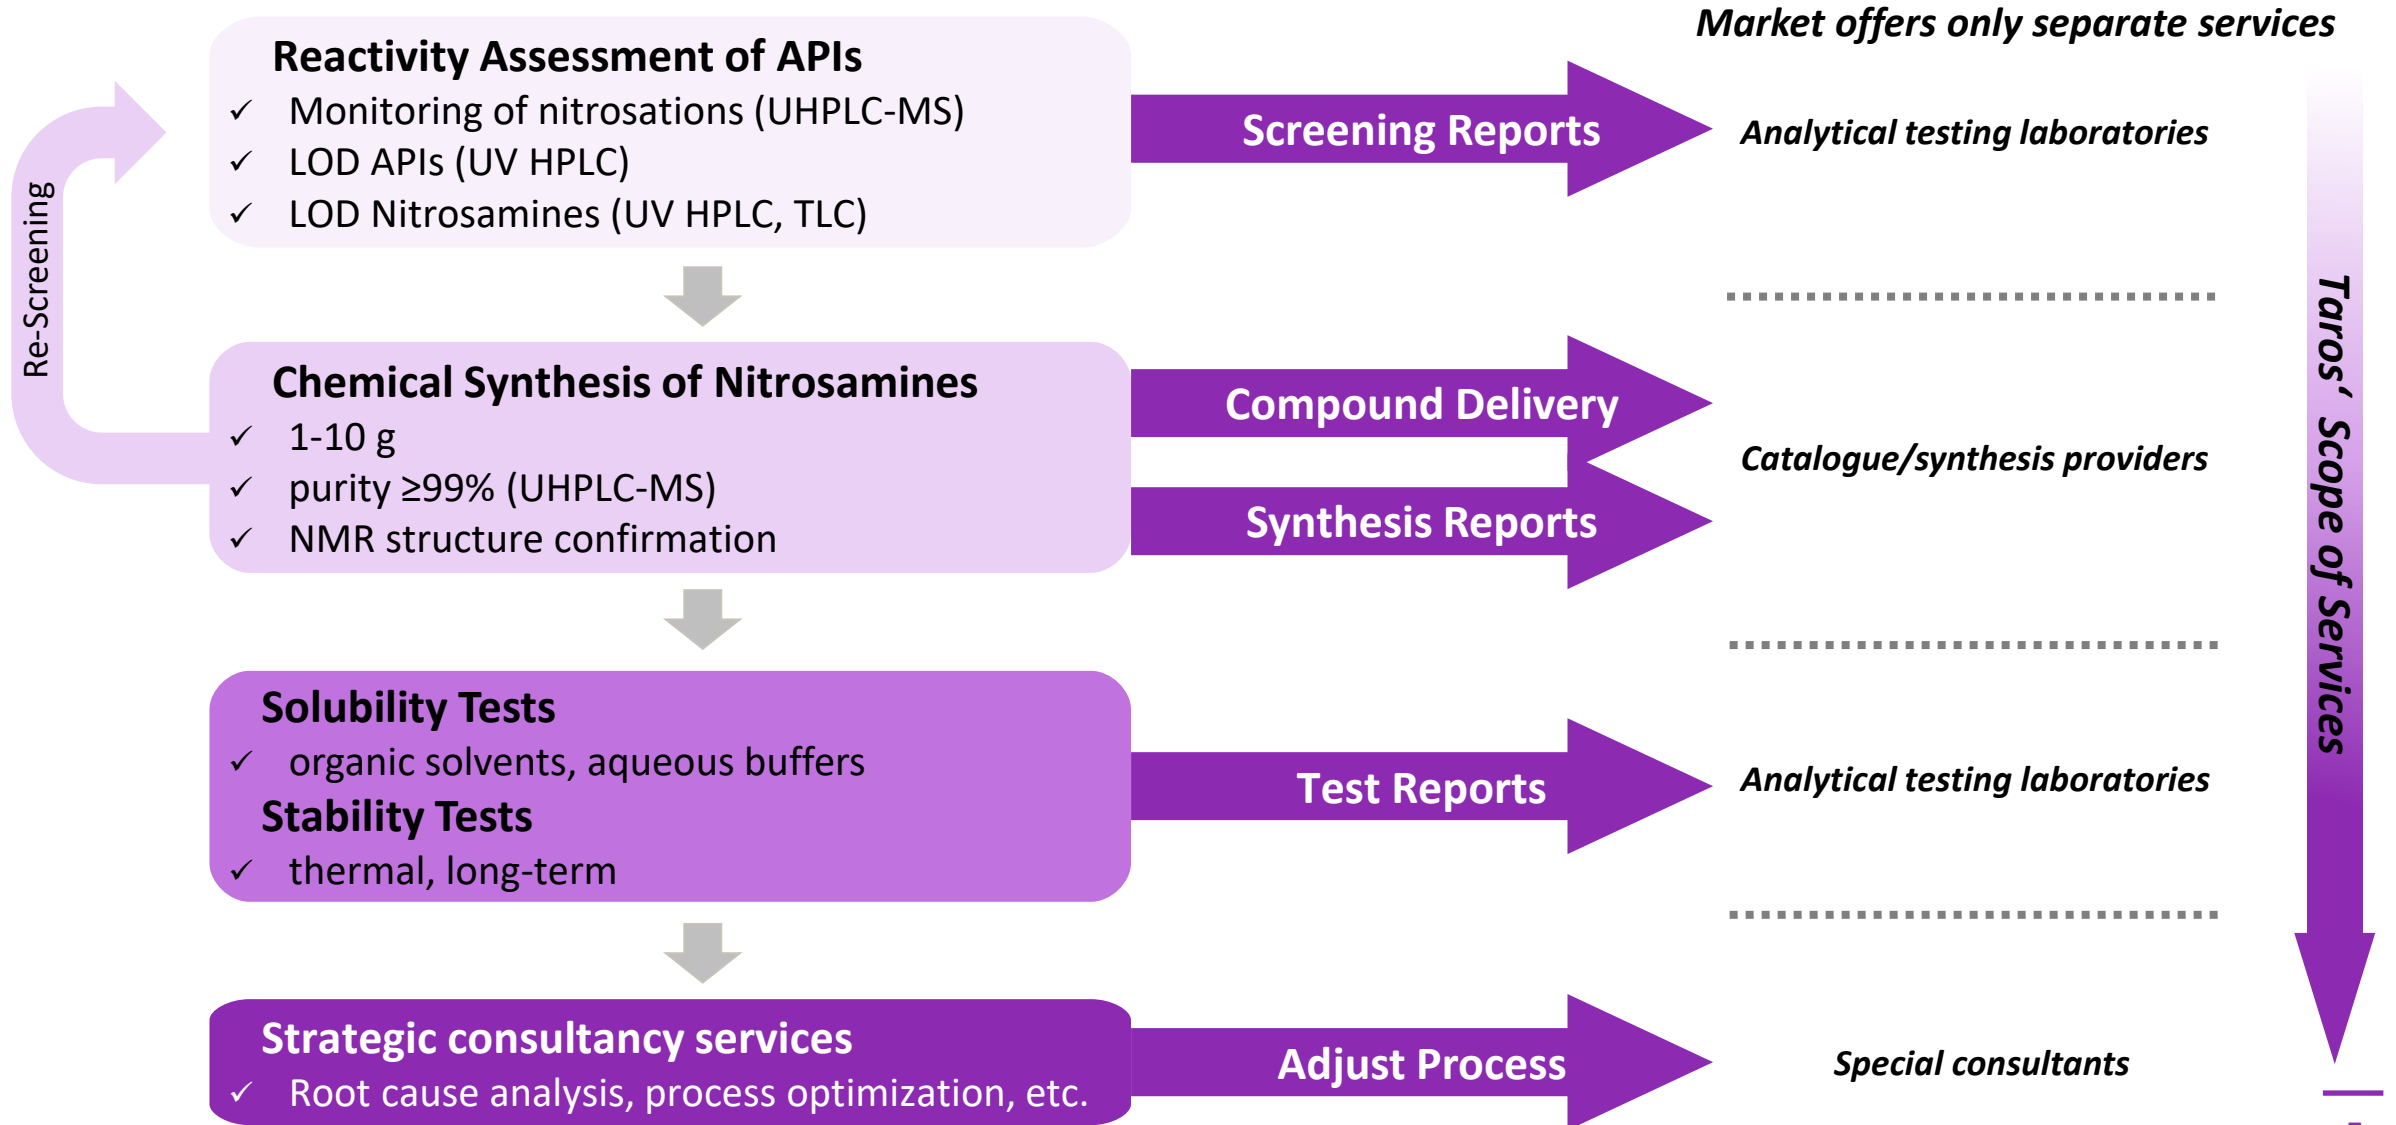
Market offers only separate services

Re-Screening

Reactivity Assessment of APIs
✓ Monitoring of nitrosations (UHPLC-MS)
✓ LOD APIs (UV HPLC)
✓ LOD Nitrosamines (UV HPLC, TLC)

Screening Reports

Analytical testing laboratories

Chemical Synthesis of Nitrosamines
✓ 1-10 g
✓ purity ≥99% (UHPLC-MS)
✓ NMR structure confirmation

Compound Delivery

Synthesis Reports

Catalogue/synthesis providers

Solubility Tests
✓ organic solvents, aqueous buffers
Stability Tests
✓ thermal, long-term

Test Reports

Analytical testing laboratories

Strategic consultancy services
✓ Root cause analysis, process optimization, etc.

Adjust Process

Special consultants

Taros´ Scope of Services